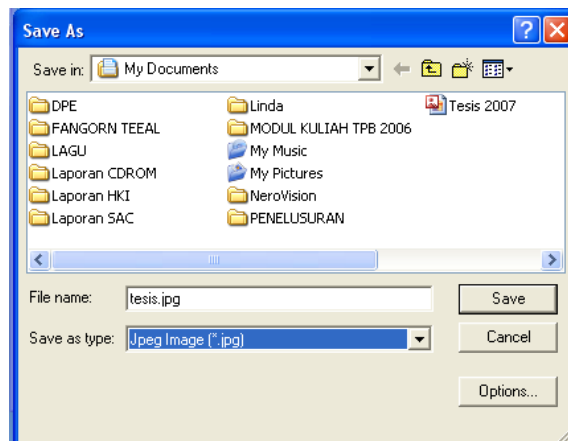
Save As

Save in: My Documents

DPE
FANGORN TEEAL
LAGU
Laporan CDROM
Laporan HKI
Laporan SAC

Linda
MODUL KULIAH TPB 2006
My Music
My Pictures
NeroVision
PENELUSURAN

Tesis 2007

File name: tesis.jpg
Save as type: Jpeg Image (*.jpg)

Save
Cancel
Options...